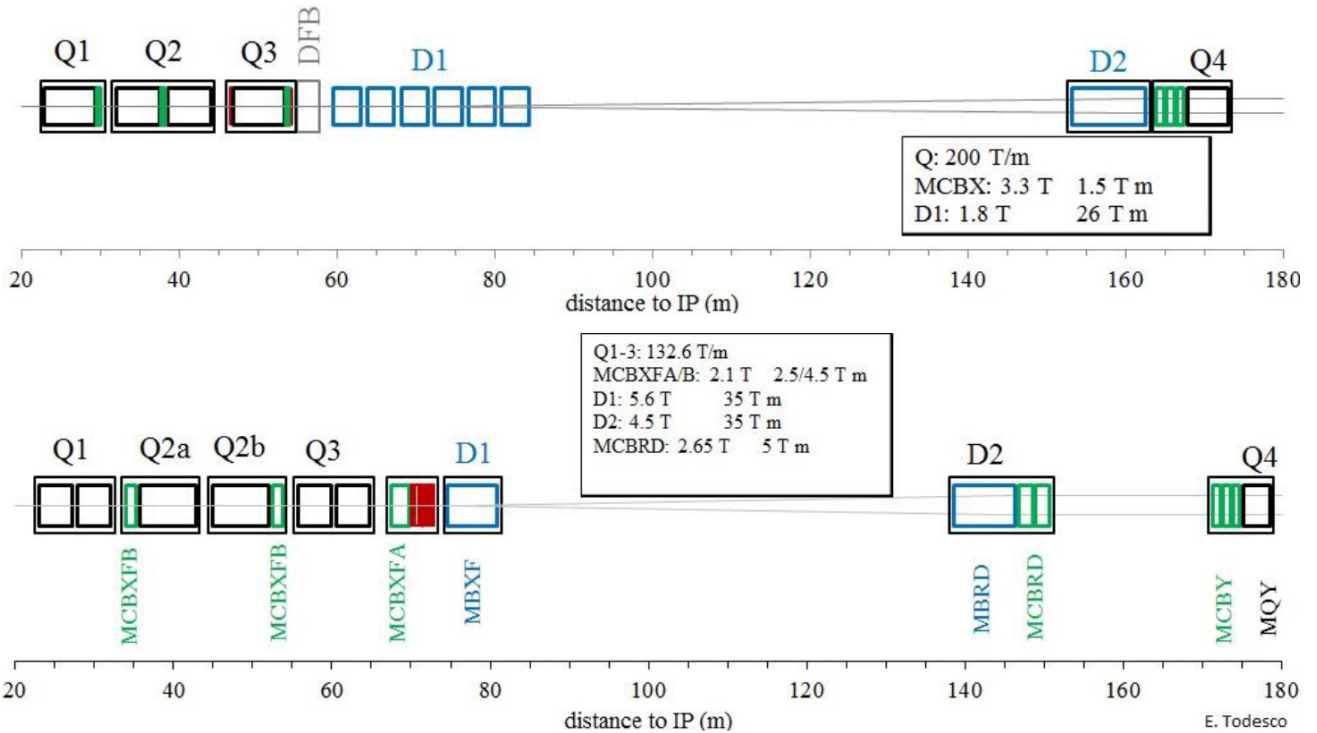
Q1 Q2 Q3 DFB D1 D2 Q4

Q: 200 T/m
MCBX: 3.3 T 1.5 T m
D1: 1.8 T 26 T m

20 40 60 80 100 120 140 160 180
distance to IP (m)

Q1-3: 132.6 T/m
MCBXFA/B: 2.1 T 2.5/4.5 T m
D1: 5.6 T 35 T m
D2: 4.5 T 35 T m
MCBRD: 2.65 T 5 T m

Q1 Q2a Q2b Q3 D1 D2 Q4

MCBXFB MCBXFB MCBXFA MBXF MBRD MCBRD MCBY MQY

20 40 60 80 100 120 140 160 180
distance to IP (m)

E. Todesco